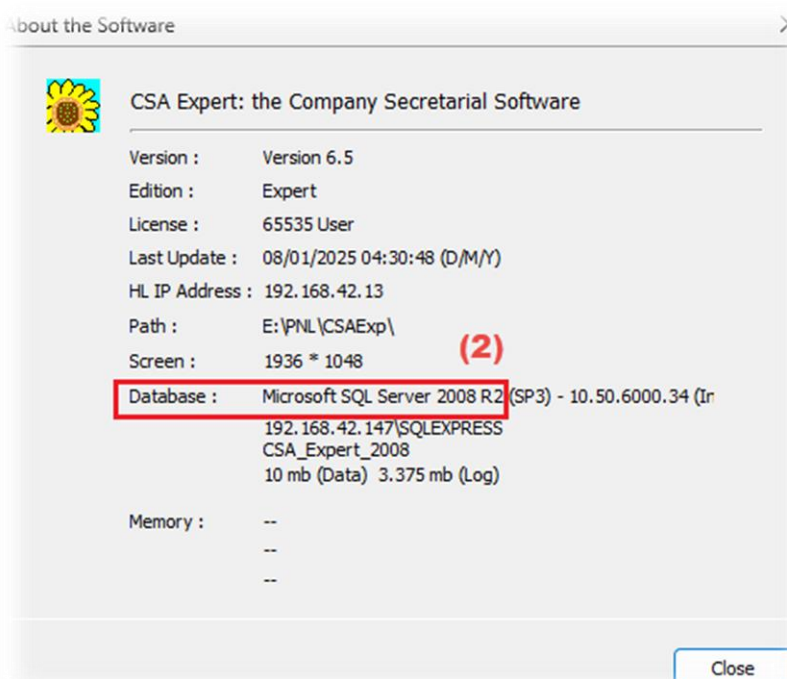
bout the Software

CSA Expert: the Company Secretarial Software

| | |
|---|---|
| Version : | Version 6.5 |
| Edition : | Expert |
| License : | 65535 User |
| Last Update : | 08/01/2025 04:30:48 (D/M/Y) |
| HL IP Address : | 192.168.42.13 |
| Path : | E:\PNL\CSAExp\ |
| Screen : | 1936 * 1048 |
| Database : | Microsoft SQL Server 2008 R2 (SP3) - 10.50.6000.34 (Ir<br>192.168.42.147\SQLEXPRESS<br>CSA_Expert_2008<br>10 mb (Data) 3.375 mb (Log) |
| Memory : | --<br>--<br>-- |

(2)

Close